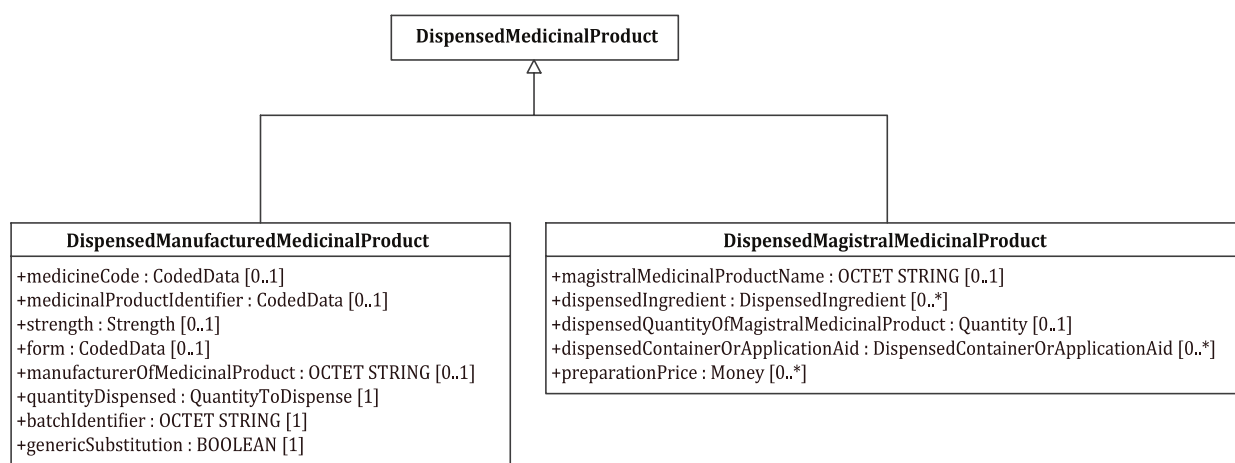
DispensedMedicinalProduct

DispensedManufacturedMedicinalProduct

+medicineCode : CodedData [0..1]
+medicinalProductIdentifier : CodedData [0..1]
+strength : Strength [0..1]
+form : CodedData [0..1]
+manufacturerOfMedicinalProduct : OCTET STRING [0..1]
+quantityDispensed : QuantityToDispense [1]
+batchIdentifier : OCTET STRING [1]
+genericSubstitution : BOOLEAN [1]

DispensedMagistralMedicinalProduct

+magistralMedicinalProductName : OCTET STRING [0..1]
+dispensedIngredient : DispensedIngredient [0..*]
+dispensedQuantityOfMagistralMedicinalProduct : Quantity [0..1]
+dispensedContainerOrApplicationAid : DispensedContainerOrApplicationAid [0..*]
+preparationPrice : Money [0..*]